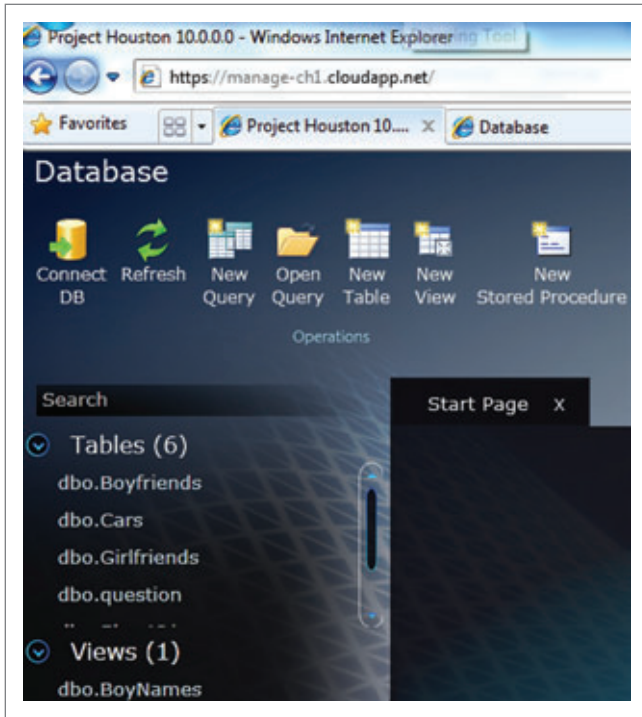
Project Houston 10.0.0.0 - Windows Internet Explorer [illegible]ing Tool

https://manage-ch1.cloudapp.net/

Favorites

Project Houston 10.... X

Database

Database

Connect DB

Refresh

New Query

Open Query

New Table

New View

New Stored Procedure

Operations

Search

Start Page X

Tables (6)

dbo.Boyfriends

dbo.Cars

dbo.Girlfriends

dbo.question

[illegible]

Views (1)

dbo.BoyNames